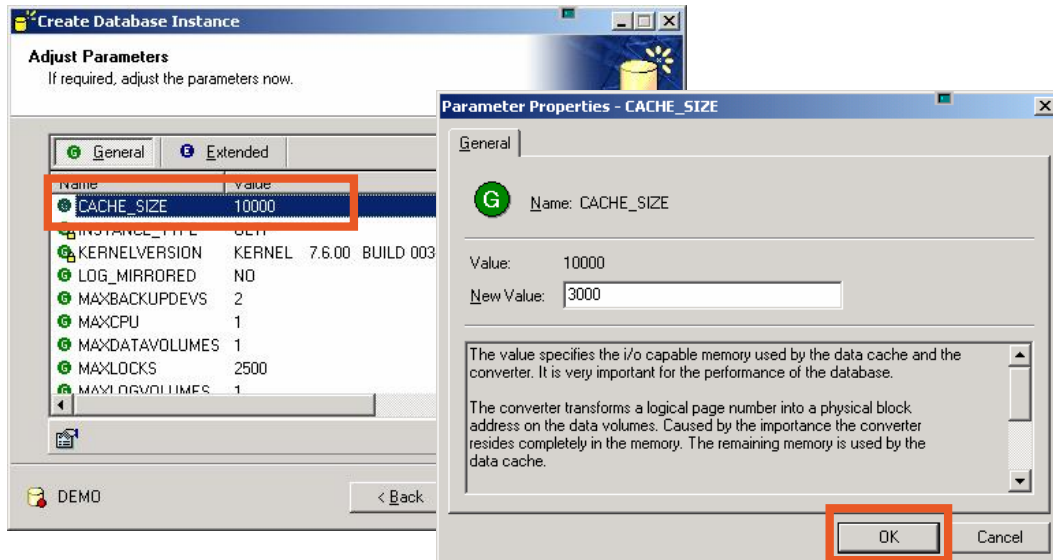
Create Database Instance

Adjust Parameters
If required, adjust the parameters now.

General | Extended

| Name | Value |
|---|---|
| CACHE_SIZE | 10000 |
| INSTANCE_TYPE | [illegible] |
| KERNELVERSION | KERNEL 7.6.00 BUILD 003 |
| LOG_MIRRORED | NO |
| MAXBACKUPDEVS | 2 |
| MAXCPU | 1 |
| MAXDATAVOLUMES | 1 |
| MAXLOCKS | 2500 |
| MAXLOGVOLUMES | 1 |

DEMO

< Back

Parameter Properties - CACHE_SIZE

General

Name: CACHE_SIZE

Value: 10000
New Value: 3000

The value specifies the i/o capable memory used by the data cache and the converter. It is very important for the performance of the database.

The converter transforms a logical page number into a physical block address on the data volumes. Caused by the importance the converter resides completely in the memory. The remaining memory is used by the data cache.

OK
Cancel